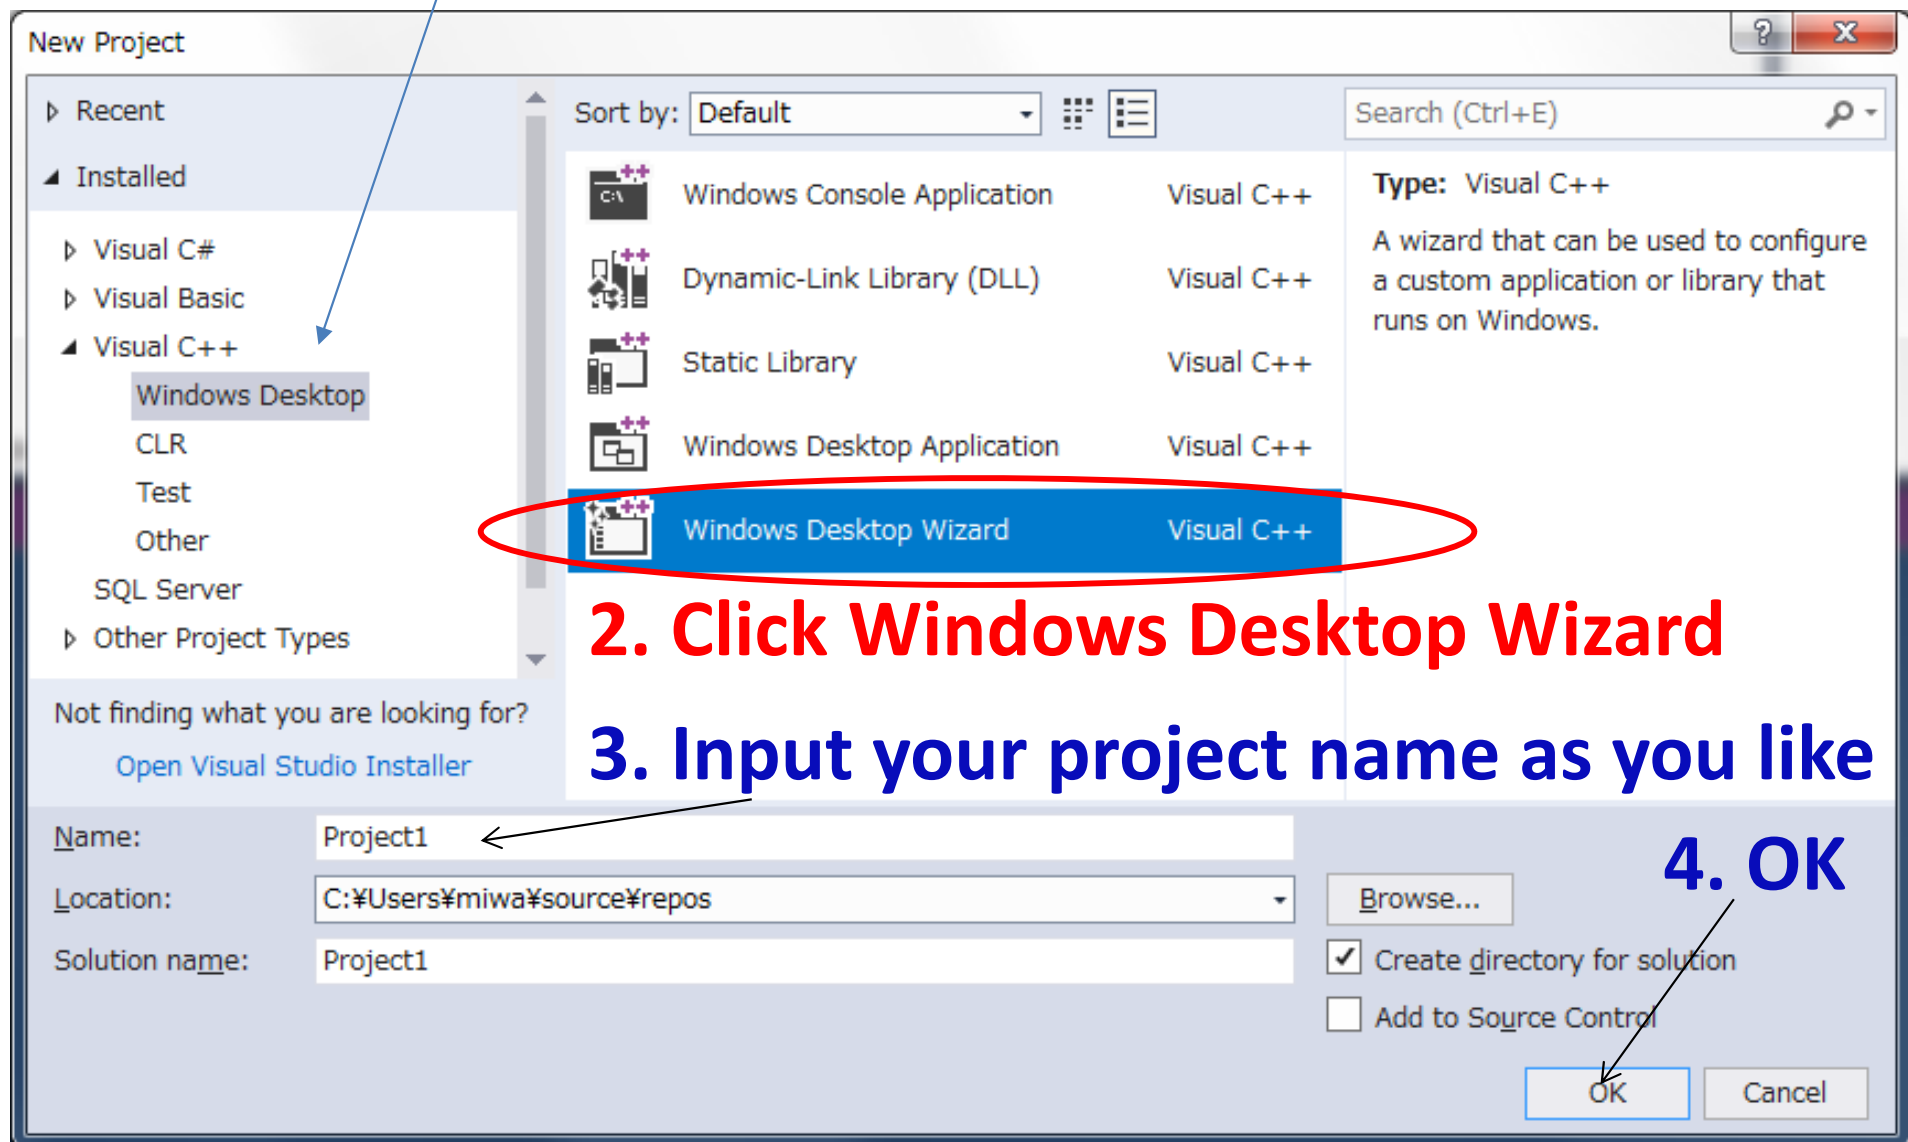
New Project

Recent

Installed

Visual C#

Visual Basic

Visual C++

Windows Desktop

CLR

Test

Other

SQL Server

Other Project Types

Not finding what you are looking for?

Open Visual Studio Installer

Sort by: Default

Search (Ctrl+E)

| | |
|---|---|
| Windows Console Application | Visual C++ |
| Dynamic-Link Library (DLL) | Visual C++ |
| Static Library | Visual C++ |
| Windows Desktop Application | Visual C++ |
| Windows Desktop Wizard | Visual C++ |

Type: Visual C++

A wizard that can be used to configure a custom application or library that runs on Windows.

2. Click Windows Desktop Wizard

3. Input your project name as you like

4. OK

Name: Project1

Location: C:¥Users¥miwa¥source¥repos

Browse...

Solution name: Project1

Create directory for solution

Add to Source Control

OK

Cancel